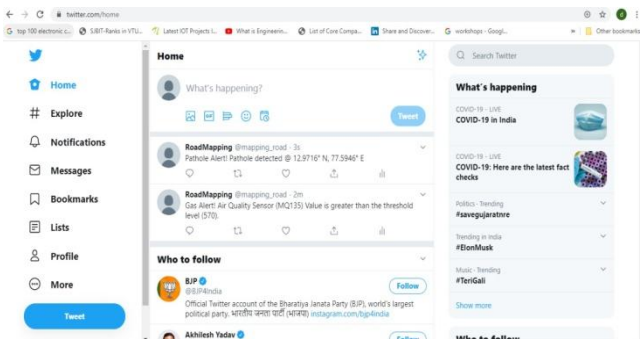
twitter.com/home

top 100 electronic c... SJBIT-Ranks in VTU... Latest IOT Projects I... What is Engineerin... List of Core Compa... Share and Discover... workshops - Googl... Other bookmarks

Home
Explore
Notifications
Messages
Bookmarks
Lists
Profile
More
Tweet

Home
What's happening?
Tweet

RoadMapping @mapping_road · 3s
Pathole Alert! Pathole detected @ 12.9716° N, 77.5946° E

RoadMapping @mapping_road · 2m
Gas Alert! Air Quality Sensor (MQ135) Value is greater than the threshold level (570).

Who to follow
BJP @BJP4India
Follow
Official Twitter account of the Bharatiya Janata Party (BJP), world's largest political party. भारतीय जनता पार्टी (भाजपा) instagram.com/bjp4india

Akhilesh Yadav

Search Twitter

What's happening
COVID-19 · LIVE
COVID-19 in India
COVID-19 · LIVE
COVID-19: Here are the latest fact checks
Politics · Trending
#savegujaratnre
Trending in India
#ElonMusk
Music · Trending
#TeriGali
Show more
Who to follow